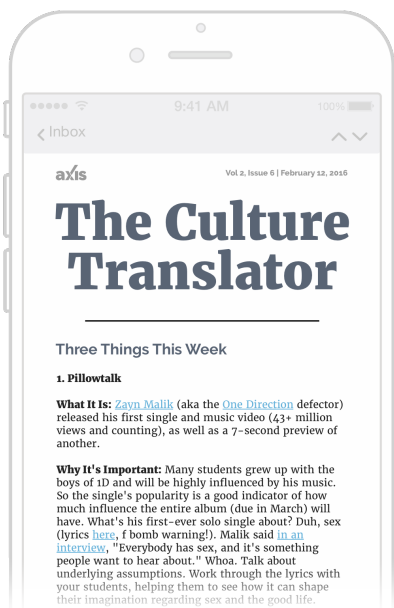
9:41 AM

100%

Inbox

axis

Vol 2, Issue 6 | February 12, 2016

The Culture Translator

Three Things This Week

1. Pillowtalk

What It Is: Zayn Malik (aka the One Direction defector) released his first single and music video (43+ million views and counting), as well as a 7-second preview of another.

Why It's Important: Many students grew up with the boys of 1D and will be highly influenced by his music. So the single's popularity is a good indicator of how much influence the entire album (due in March) will have. What's his first-ever solo single about? Duh, sex (lyrics here, f bomb warning!). Malik said in an interview, "Everybody has sex, and it's something people want to hear about." Whoa. Talk about underlying assumptions. Work through the lyrics with your students, helping them to see how it can shape their imagination regarding sex and the good life.